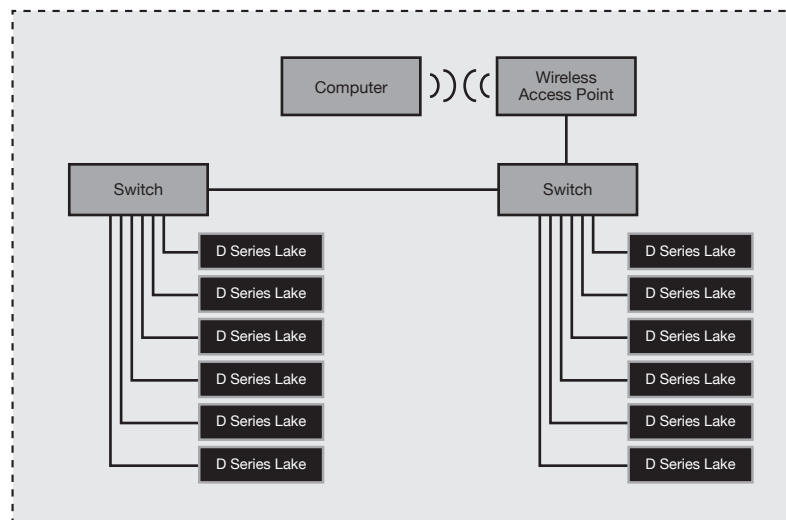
Computer

Wireless Access Point

Switch

Switch

D Series Lake
D Series Lake
D Series Lake
D Series Lake
D Series Lake
D Series Lake

D Series Lake
D Series Lake
D Series Lake
D Series Lake
D Series Lake
D Series Lake